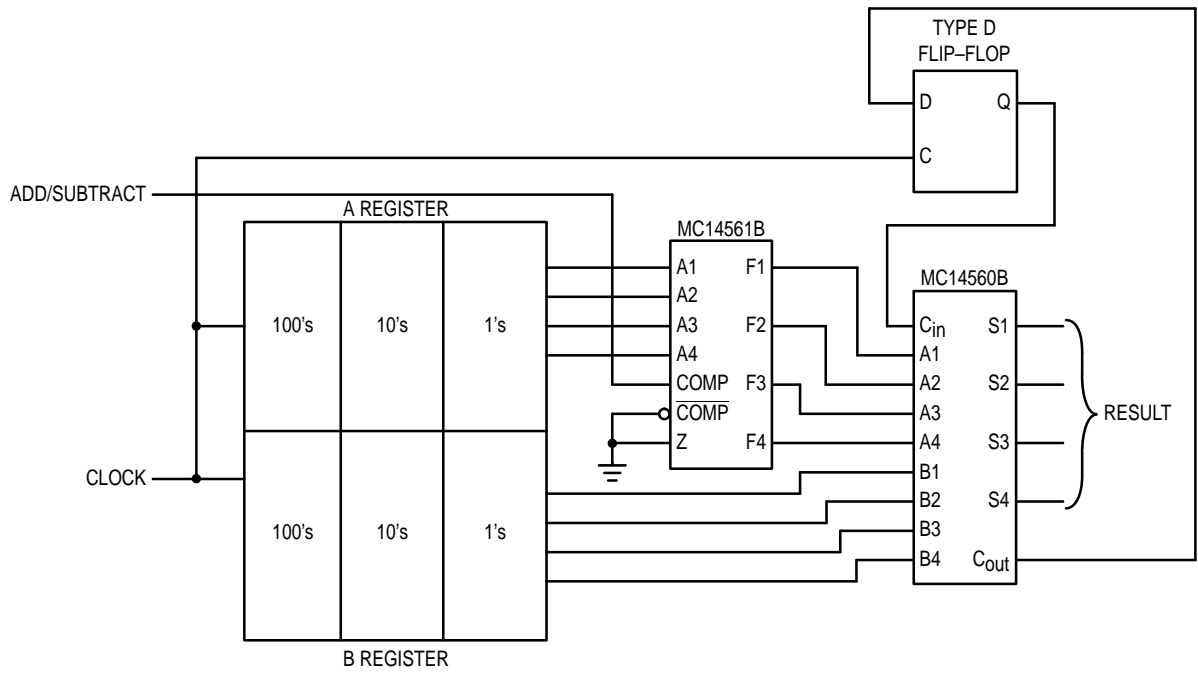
TYPE D
FLIP–FLOP

D
Q
C

ADD/SUBTRACT

A REGISTER

100's
10's
1's

MC14561B

A1
F1
A2
A3
F2
A4
COMP
F3
$\overline{COMP}$
Z
F4

MC14560B

$C_{in}$
S1
A1
A2
S2
A3
A4
S3
B1
B2
S4
B3
B4
$C_{out}$

RESULT

CLOCK

100's
10's
1's

B REGISTER